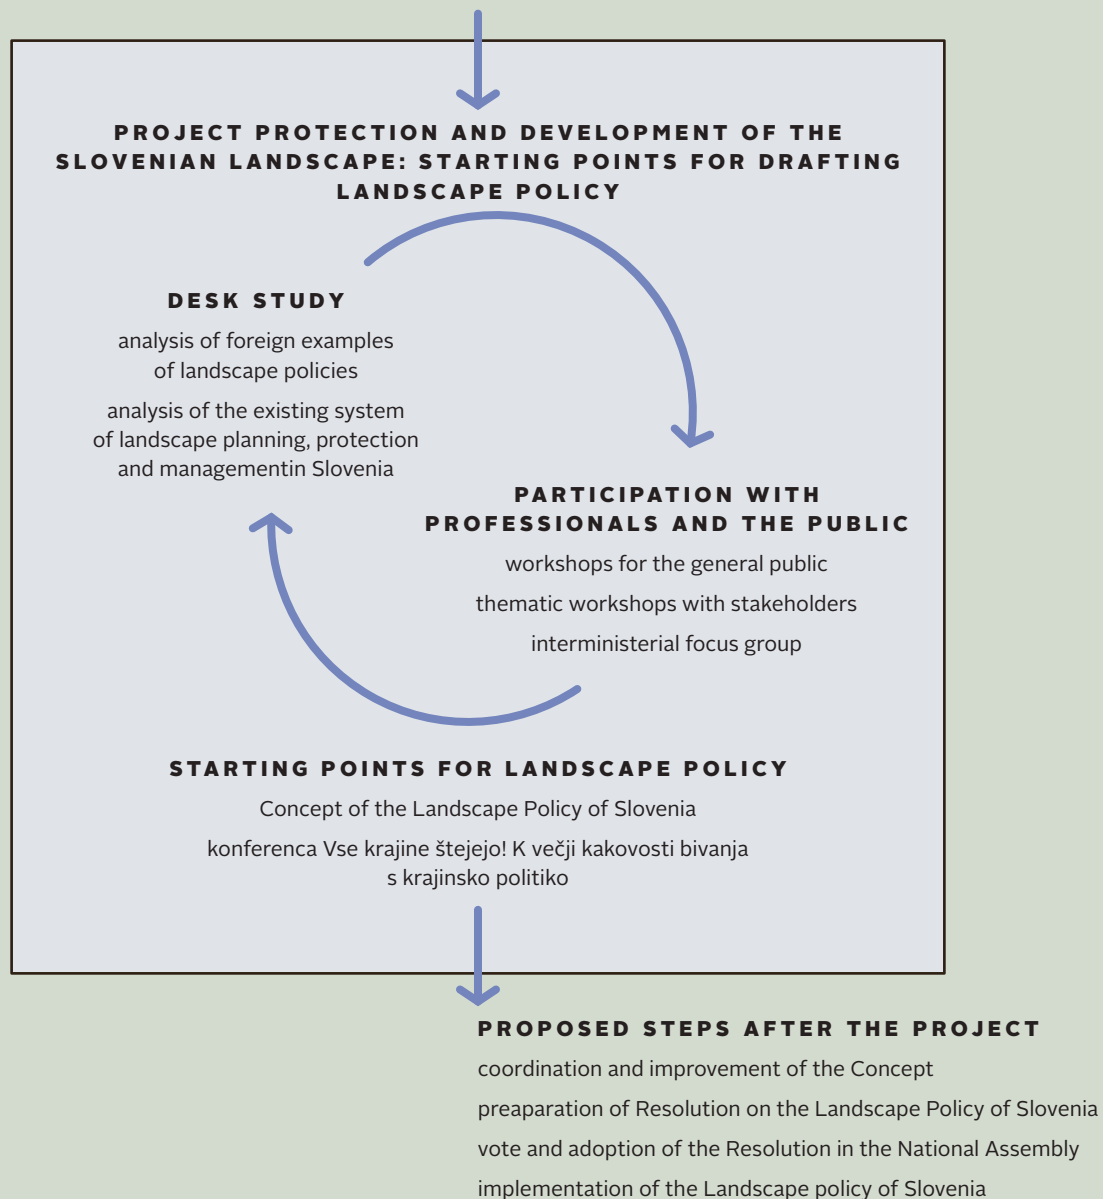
PROJECT PROTECTION AND DEVELOPMENT OF THE SLOVENIAN LANDSCAPE: STARTING POINTS FOR DRAFTING LANDSCAPE POLICY

DESK STUDY

analysis of foreign examples of landscape policies

analysis of the existing system of landscape planning, protection and managementin Slovenia

PARTICIPATION WITH PROFESSIONALS AND THE PUBLIC

workshops for the general public

thematic workshops with stakeholders

interministerial focus group

STARTING POINTS FOR LANDSCAPE POLICY

Concept of the Landscape Policy of Slovenia

konferenca Vse krajine štejejo! K večji kakovosti bivanja s krajinsko politiko

PROPOSED STEPS AFTER THE PROJECT

coordination and improvement of the Concept

preaparation of Resolution on the Landscape Policy of Slovenia

vote and adoption of the Resolution in the National Assembly

implementation of the Landscape policy of Slovenia